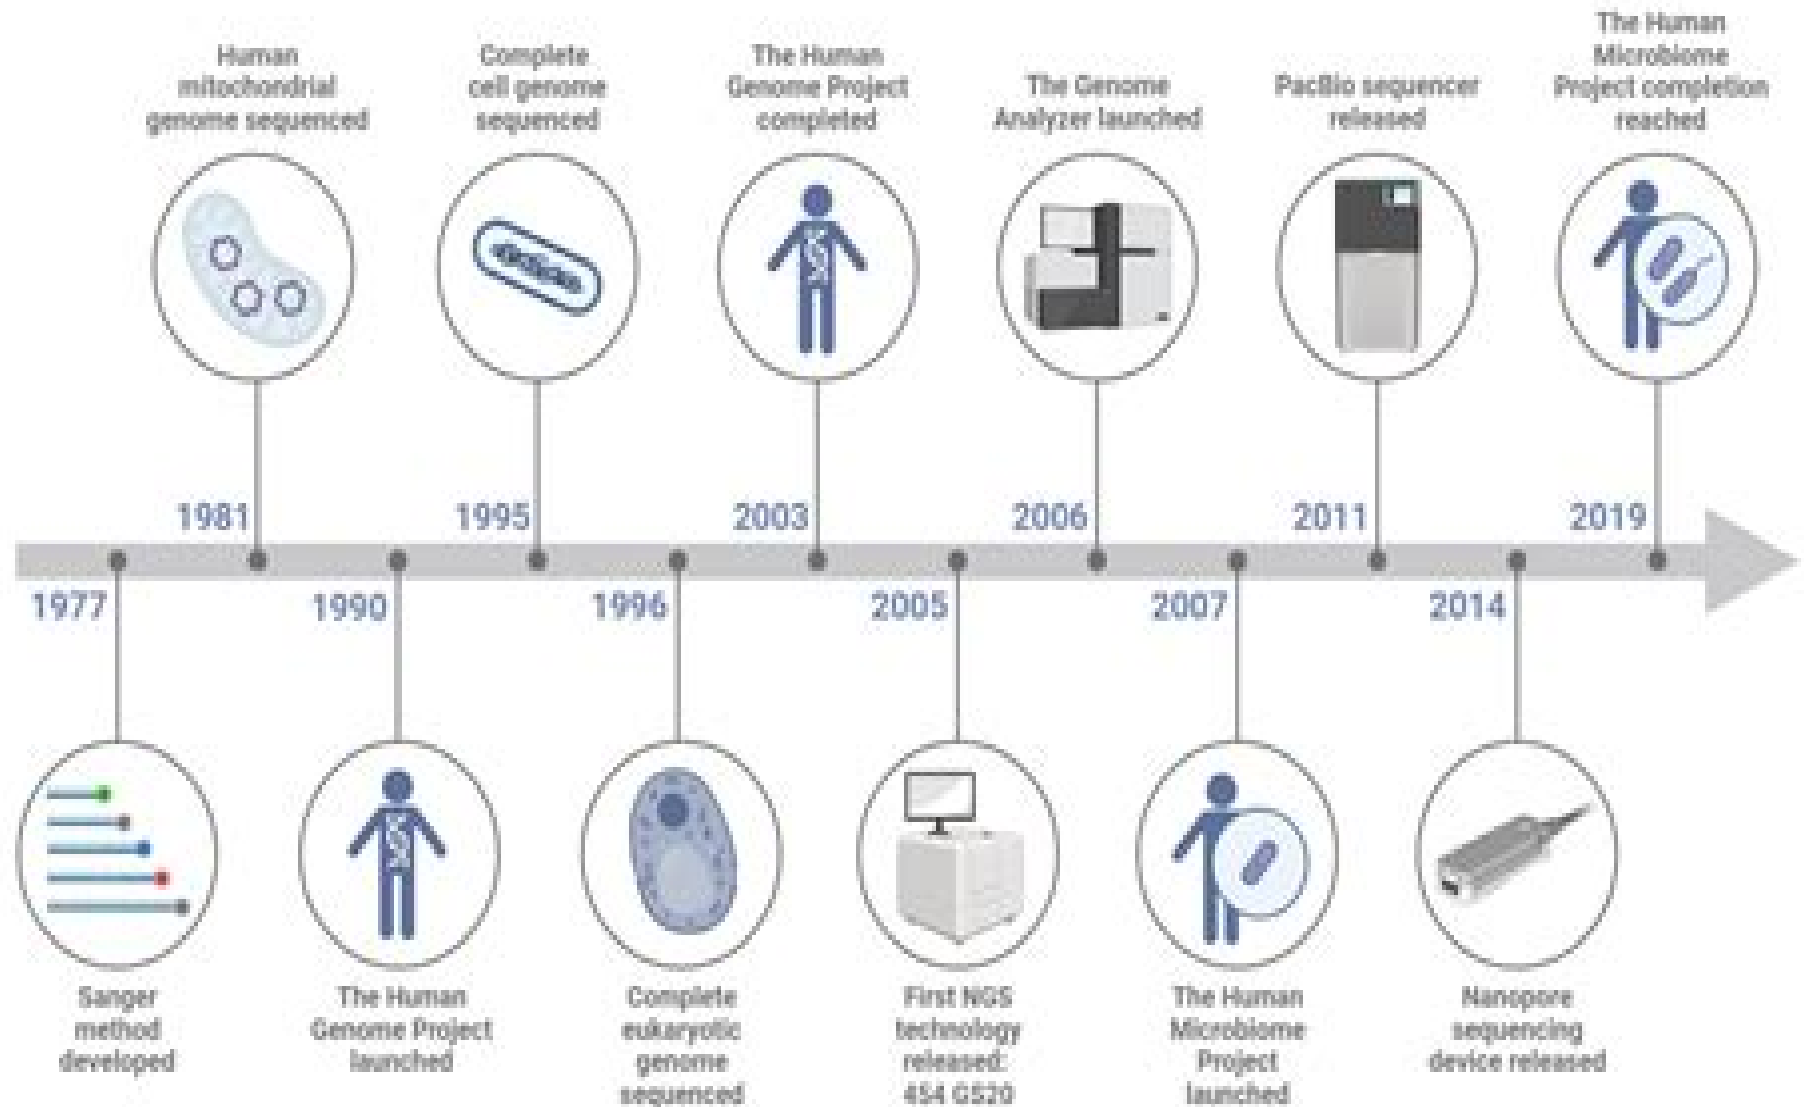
Human mitochondrial genome sequenced

Complete cell genome sequenced

The Human Genome Project completed

The Genome Analyzer launched

PacBio sequencer released

The Human Microbiome Project completion reached

1981

1995

2003

2006

2011

2019

1977

1990

1996

2005

2007

2014

Sanger method developed

The Human Genome Project launched

Complete eukaryotic genome sequenced

First NGS technology released: 454 GS20

The Human Microbiome Project launched

Nanopore sequencing device released